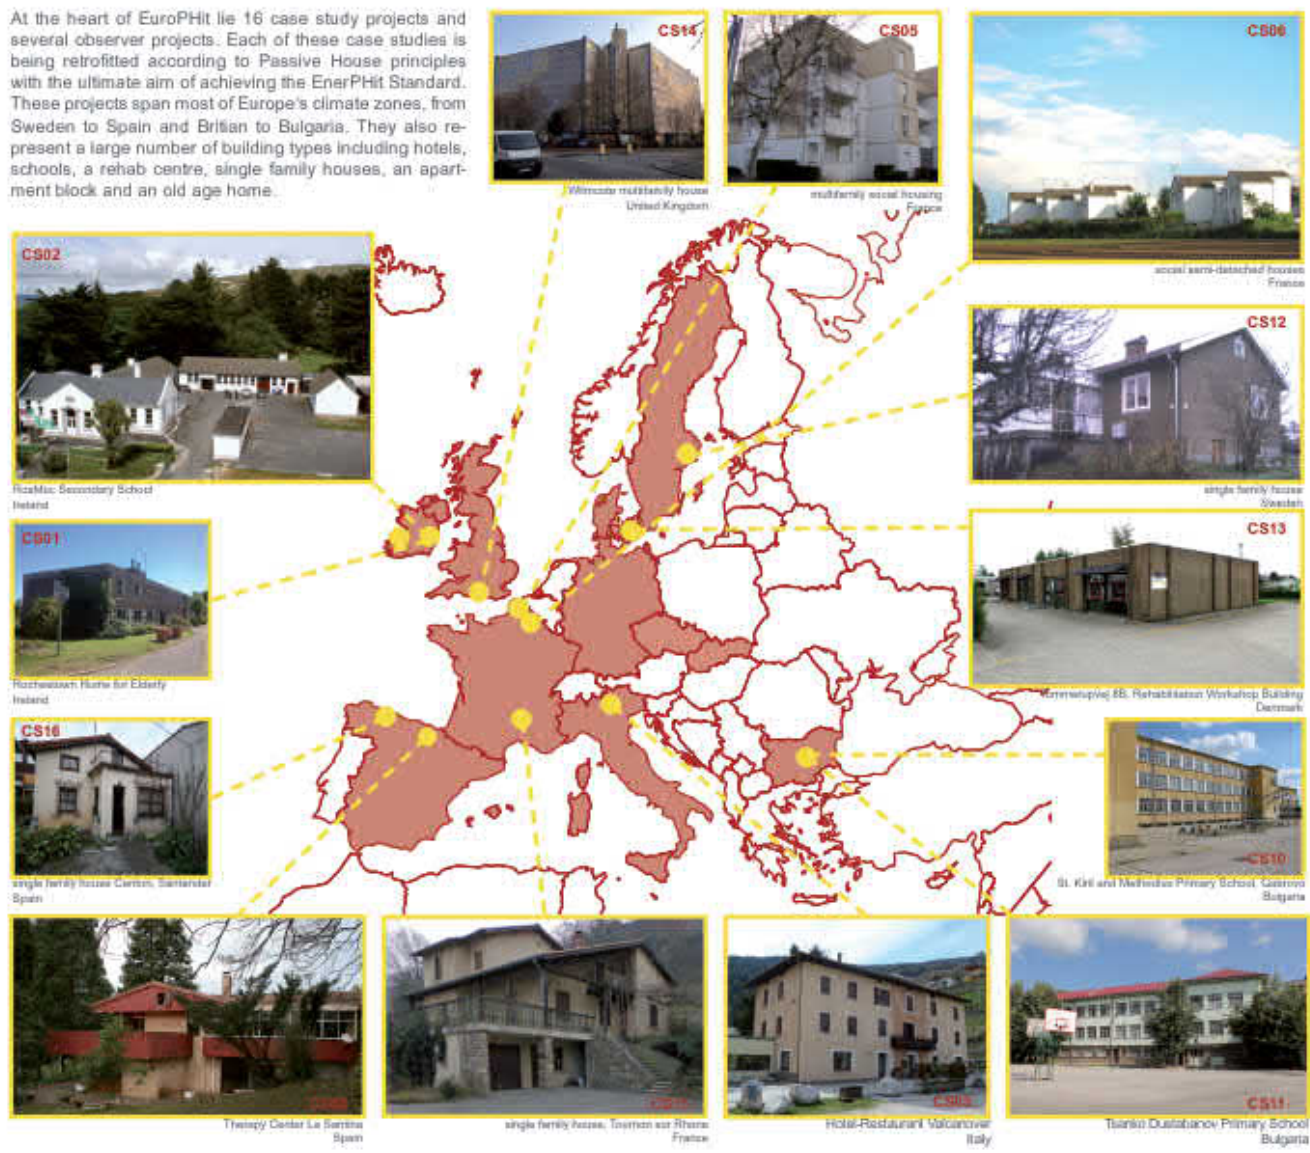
At the heart of EuroPHit lie 16 case study projects and several observer projects. Each of these case studies is being retrofitted according to Passive House principles with the ultimate aim of achieving the EnerPHit Standard. These projects span most of Europe's climate zones, from Sweden to Spain and Britian to Bulgaria. They also represent a large number of building types including hotels, schools, a rehab centre, single family houses, an apartment block and an old age home.

CS14
Wilmcote multifamily house
United Kingdom

CS05
multifamily social housing
France

CS06
social semi-detached houses
France

CS02
Rosmuc Secondary School
Ireland

CS12
single family house
Sweden

CS01
Rocheestown House for Elderly
Ireland

CS13
Tommerupvej 8B, Rehabilitation Workshop Building
Denmark

CS16
single family house Cantón, Santander
Spain

CS10
St. Kiril and Methodius Primary School, Gabrovo
Bulgaria

CS08
Therapy Center La Serrina
Spain

CS07
single family house, Tournon sur Rhone
France

CS09
Hotel-Restaurant Valcanover
Italy

CS11
Tsanko Dustabanov Primary School
Bulgaria